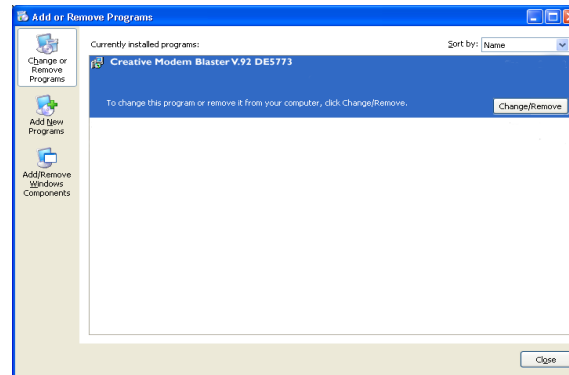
Add or Remove Programs

Change or Remove Programs

Add New Programs

Add/Remove Windows Components

Currently installed programs:

Sort by: Name

Creative Modem Blaster V.92 DE5773

To change this program or remove it from your computer, click Change/Remove.

Change/Remove

Close